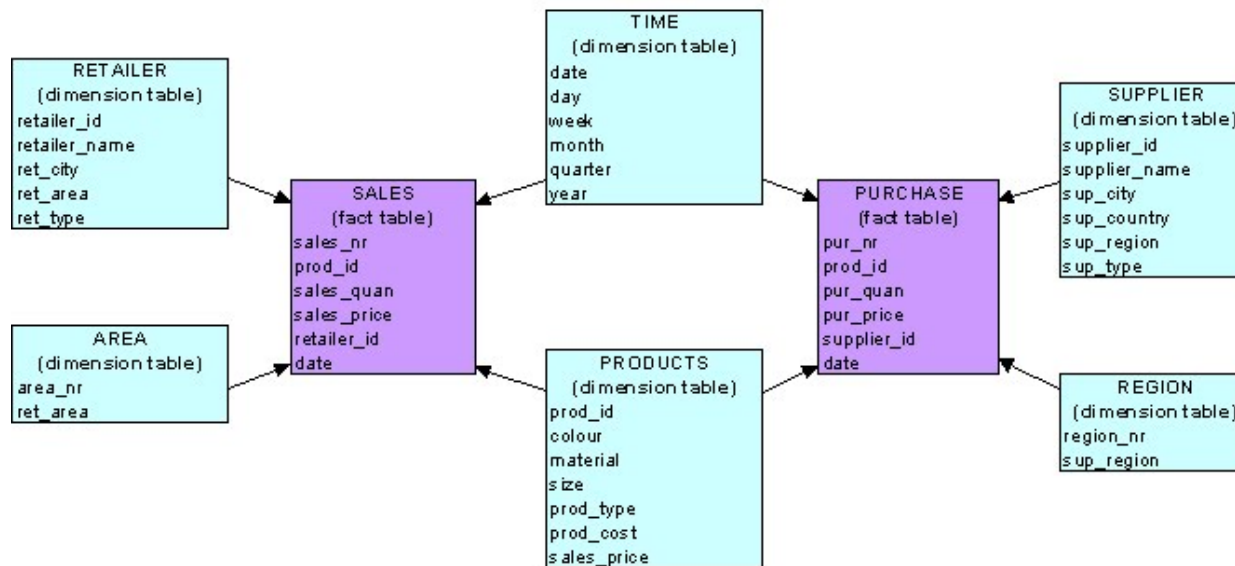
RETAILER
(dimension table)
retailer_id
retailer_name
ret_city
ret_area
ret_type

TIME
(dimension table)
date
day
week
month
quarter
year

SUPPLIER
(dimension table)
supplier_id
supplier_name
sup_city
sup_country
sup_region
sup_type

SALES
(fact table)
sales_nr
prod_id
sales_quan
sales_price
retailer_id
date

PURCHASE
(fact table)
pur_nr
prod_id
pur_quan
pur_price
supplier_id
date

AREA
(dimension table)
area_nr
ret_area

PRODUCTS
(dimension table)
prod_id
colour
material
size
prod_type
prod_cost
sales_price

REGION
(dimension table)
region_nr
sup_region